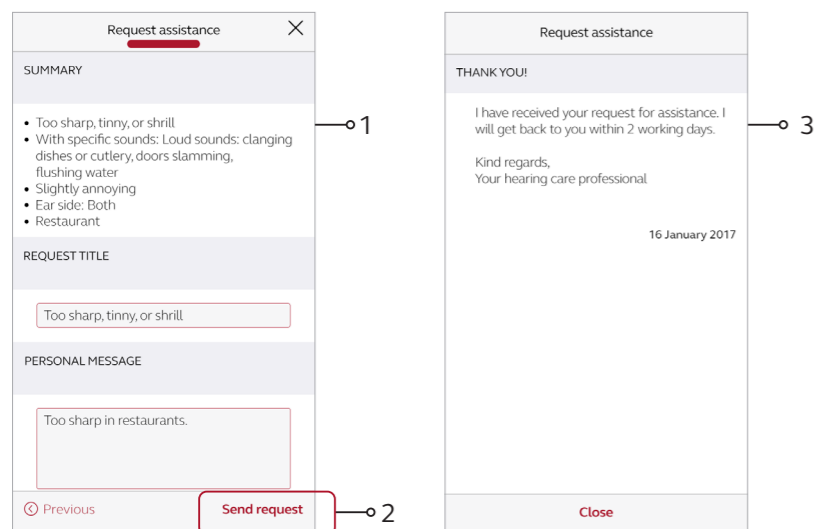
Request assistance

SUMMARY

- Too sharp, tinny, or shrill
- With specific sounds: Loud sounds: clanging dishes or cutlery, doors slamming, flushing water
- Slightly annoying
- Ear side: Both
- Restaurant

1

REQUEST TITLE

Too sharp, tinny, or shrill

PERSONAL MESSAGE

Too sharp in restaurants.

Previous

Send request

2

Request assistance

THANK YOU!

I have received your request for assistance. I will get back to you within 2 working days.

Kind regards,
Your hearing care professional

3

16 January 2017

Close